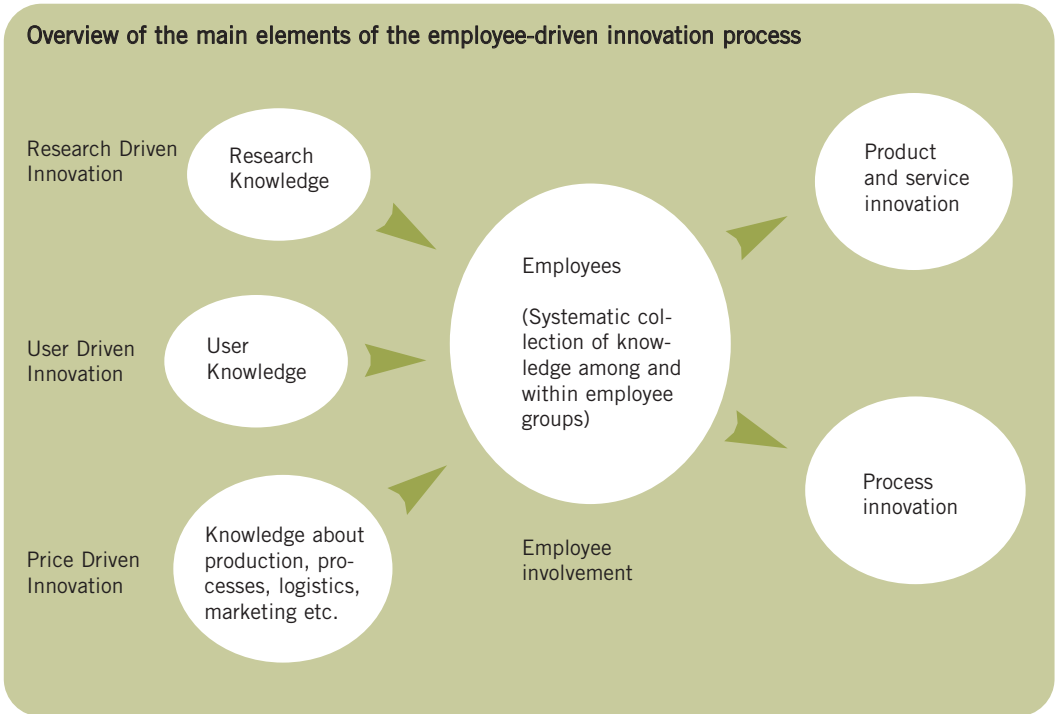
Overview of the main elements of the employee-driven innovation process

Research Driven Innovation

Research Knowledge

User Driven Innovation

User Knowledge

Price Driven Innovation

Knowledge about production, processes, logistics, marketing etc.

Employees

(Systematic collection of knowledge among and within employee groups)

Employee involvement

Product and service innovation

Process innovation